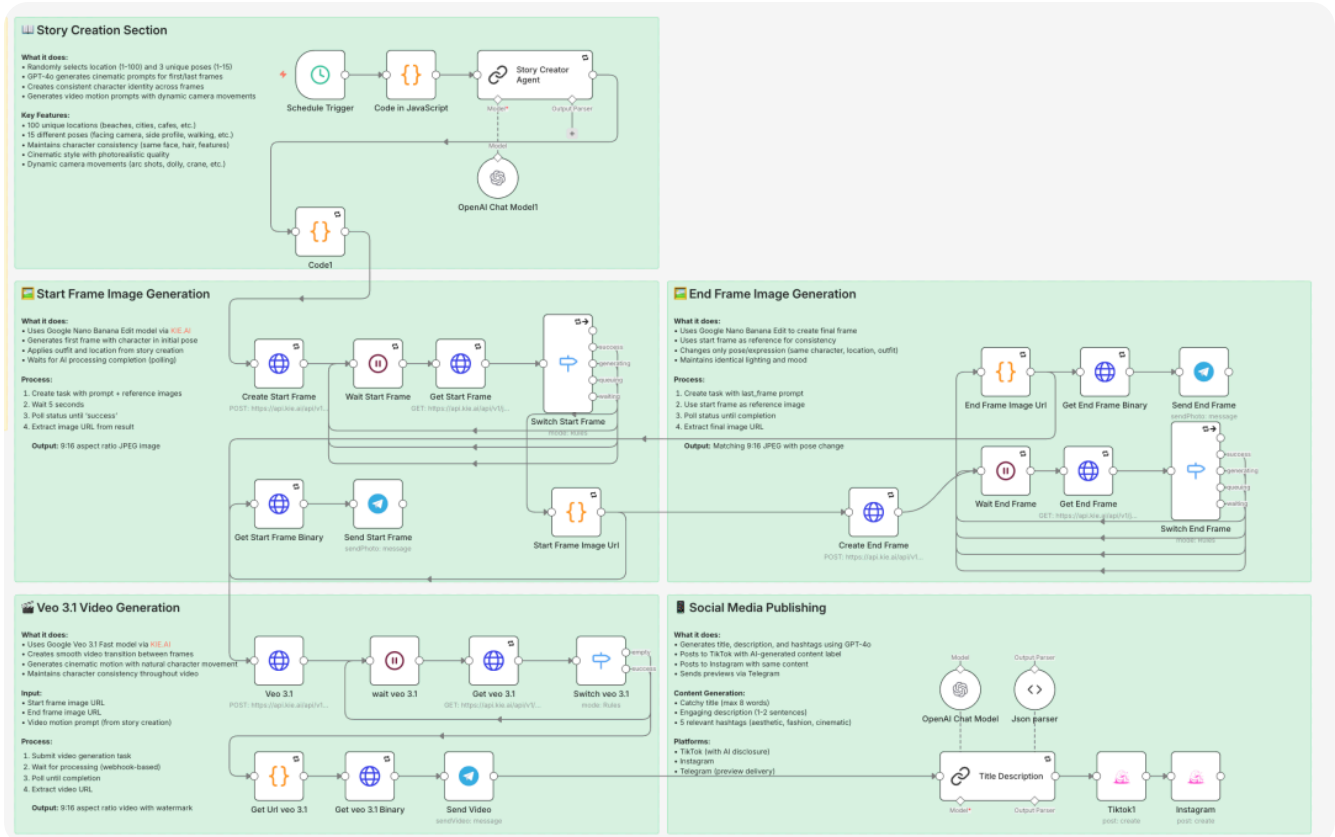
📖 Story Creation Section

What it does:
• Randomly selects location (1-100) and 3 unique poses (1-15)
• GPT-4o generates cinematic prompts for first/last frames
• Creates consistent character identity across frames
• Generates video motion prompts with dynamic camera movements

Key Features:
• 100 unique locations (beaches, cities, cafes, etc.)
• 15 different poses (facing camera, side profile, walking, etc.)
• Maintains character consistency (same face, hair, features)
• Cinematic style with photorealistic quality
• Dynamic camera movements (arc shots, dolly, crane, etc.)

Schedule Trigger
Code in JavaScript
Story Creator Agent
Model*
Output Parser
Model
OpenAI Chat Model1
Code1

🖼️ Start Frame Image Generation

What it does:
• Uses Google Nano Banana Edit model via KIE.AI
• Generates first frame with character in initial pose
• Applies outfit and location from story creation
• Waits for AI processing completion (polling)

Process:
1. Create task with prompt + reference images
2. Wait 5 seconds
3. Poll status until 'success'
4. Extract image URL from result

Output: 9:16 aspect ratio JPEG image

Create Start Frame
POST: https://api.kie.ai/api/v1/...
Wait Start Frame
Get Start Frame
GET: https://api.kie.ai/api/v1/...
Switch Start Frame
mode: Rules
success
generating
queuing
waiting
Get Start Frame Binary
Send Start Frame
sendPhoto: message
Start Frame Image Url

🖼️ End Frame Image Generation

What it does:
• Uses Google Nano Banana Edit to create final frame
• Uses start frame as reference for consistency
• Changes only pose/expression (same character, location, outfit)
• Maintains identical lighting and mood

Process:
1. Create task with last_frame prompt
2. Use start frame as reference image
3. Poll status until completion
4. Extract final image URL

Output: Matching 9:16 JPEG with pose change

End Frame Image Url
Get End Frame Binary
Send End Frame
sendPhoto: message
Wait End Frame
Get End Frame
GET: https://api.kie.ai/api/v1/...
Switch End Frame
mode: Rules
success
generating
queuing
waiting
Create End Frame
POST: https://api.kie.ai/api/v1/...

🎬 Veo 3.1 Video Generation

What it does:
• Uses Google Veo 3.1 Fast model via KIE.AI
• Creates smooth video transition between frames
• Generates cinematic motion with natural character movement
• Maintains character consistency throughout video

Input:
• Start frame image URL
• End frame image URL
• Video motion prompt (from story creation)

Process:
1. Submit video generation task
2. Wait for processing (webhook-based)
3. Poll until completion
4. Extract video URL

Output: 9:16 aspect ratio video with watermark

Veo 3.1
POST: https://api.kie.ai/api/v1/...
wait veo 3.1
Get veo 3.1
GET: https://api.kie.ai/api/v1/...
Switch veo 3.1
mode: Rules
empty
success
Get Url veo 3.1
Get veo 3.1 Binary
Send Video
sendVideo: message

📱 Social Media Publishing

What it does:
• Generates title, description, and hashtags using GPT-4o
• Posts to TikTok with AI-generated content label
• Posts to Instagram with same content
• Sends previews via Telegram

Content Generation:
• Catchy title (max 8 words)
• Engaging description (1-2 sentences)
• 5 relevant hashtags (aesthetic, fashion, cinematic)

Platforms:
• TikTok (with AI disclosure)
• Instagram
• Telegram (preview delivery)

Model
OpenAI Chat Model
Output Parser
Json parser
Title Description
Model*
Output Parser
Tiktok1
post: create
Instagram
post: create